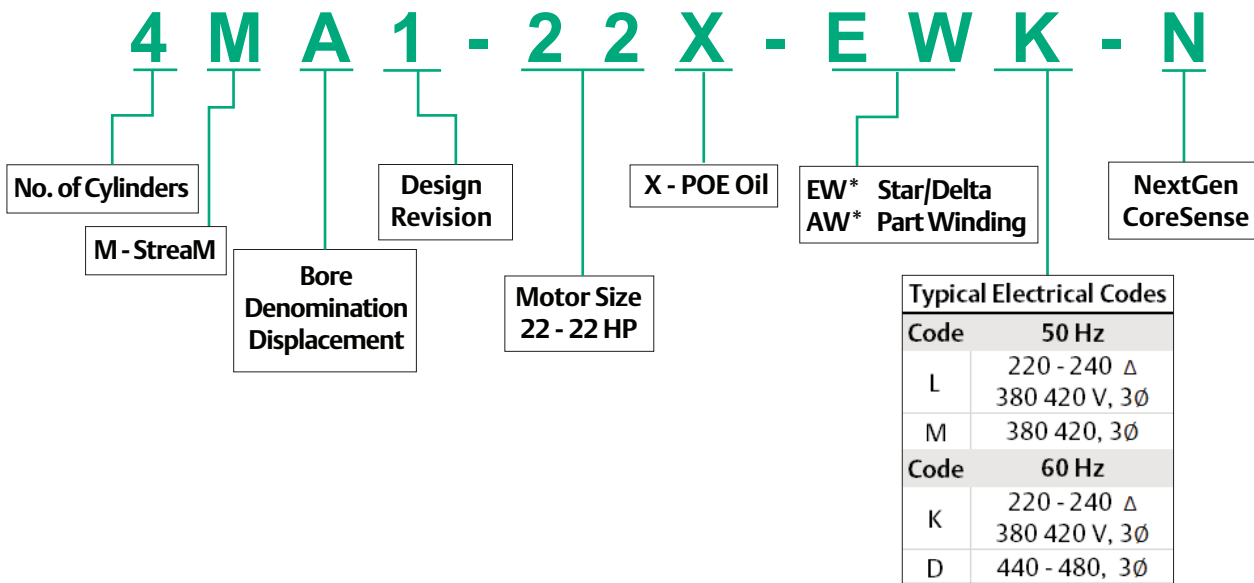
4 M A 1 - 2 2 X - E W K - N

No. of Cylinders

M - StreaM

Bore Denomination Displacement

Design Revision

Motor Size 22 - 22 HP

X - POE Oil

EW* Star/Delta
AW* Part Winding

NextGen CoreSense

| Typical Electrical Codes | |
|---|---|
| Code | 50 Hz |
| L | 220 - 240 Δ 380 420 V, 3Ø |
| M | 380 420, 3Ø |
| Code | 60 Hz |
| K | 220 - 240 Δ 380 420 V, 3Ø |
| D | 440 - 480, 3Ø |